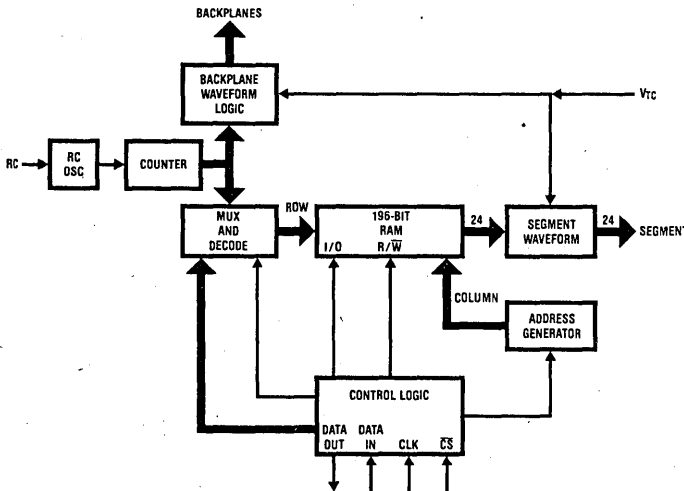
BACKPLANES

BACKPLANE WAVEFORM LOGIC

$V_{TC}$

RC

RC OSC

COUNTER

MUX AND DECODE

ROW

196-BIT RAM

I/O

R/$\overline{W}$

24

SEGMENT WAVEFORM

24

SEGMENT

COLUMN

ADDRESS GENERATOR

CONTROL LOGIC

DATA OUT

DATA IN

CLK

$\overline{CS}$